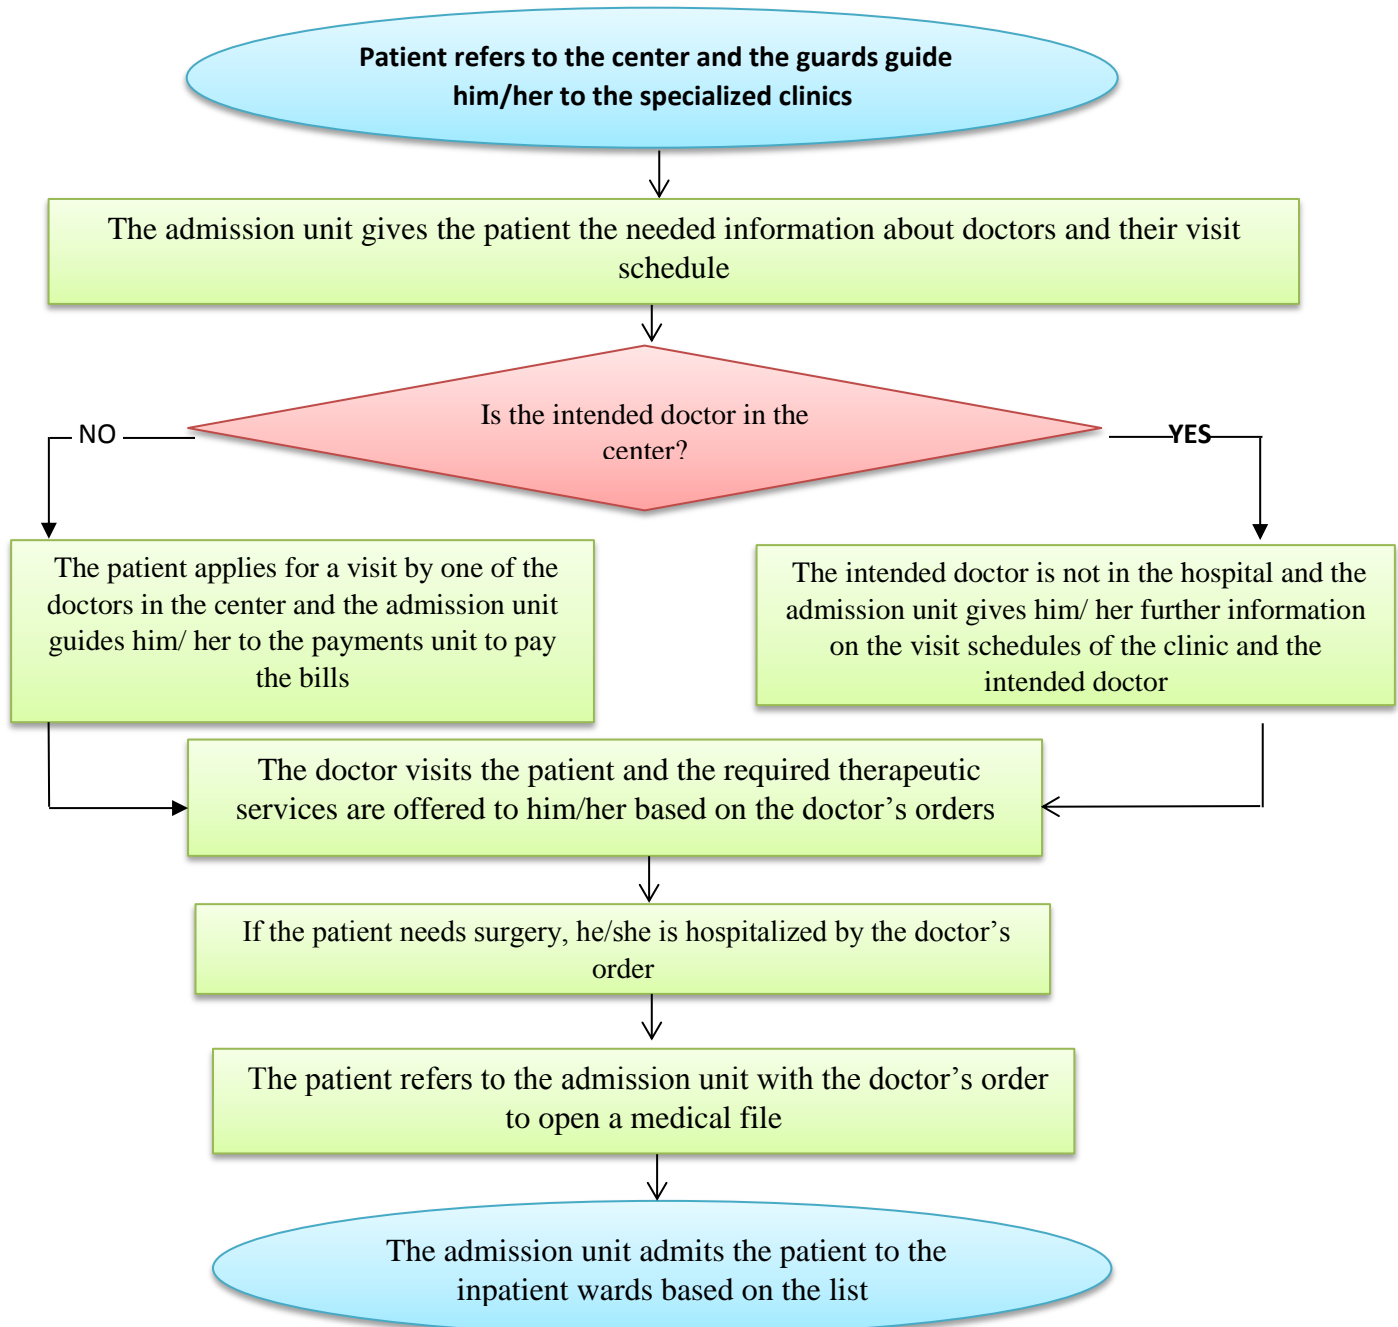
Patient refers to the center and the guards guide him/her to the specialized clinics

The admission unit gives the patient the needed information about doctors and their visit schedule

Is the intended doctor in the center?

NO

YES

The patient applies for a visit by one of the doctors in the center and the admission unit guides him/ her to the payments unit to pay the bills

The intended doctor is not in the hospital and the admission unit gives him/ her further information on the visit schedules of the clinic and the intended doctor

The doctor visits the patient and the required therapeutic services are offered to him/her based on the doctor's orders

If the patient needs surgery, he/she is hospitalized by the doctor's order

The patient refers to the admission unit with the doctor's order to open a medical file

The admission unit admits the patient to the inpatient wards based on the list